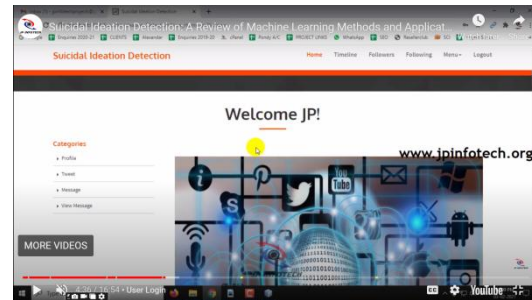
Suicidal Ideation Detection: A Review of Machine Learning Methods and Applicat...

Suicidal Ideation Detection

Enquiries 2020-21 CLIENTS Alexander Enquiries 2019-20 Ulaxe Rundy A/C PROJECT LINKS SEO WhatsApp Resellerclub

Suicidal Ideation Detection

Home Timeline Followers Following Menu Logout

Welcome JP!

Categories

Profile

Tweet

Message

View Message

www.jpinfotech.org

MORE VIDEOS

4:36 / 16:54 • User Login

YouTube